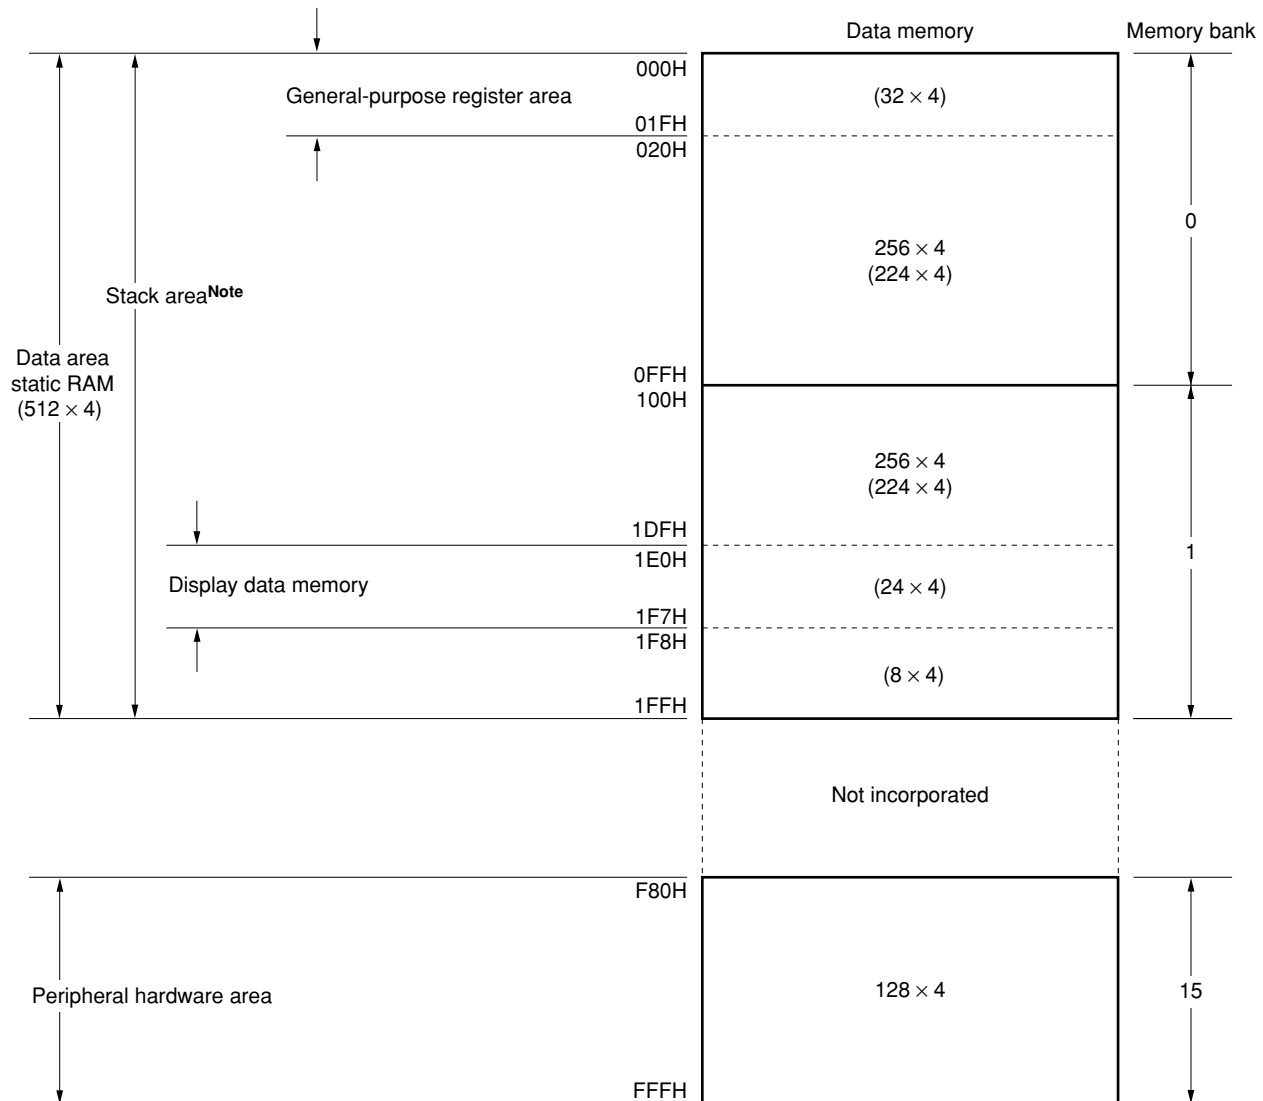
Data memory

Memory bank

000H

General-purpose register area

$(32 \times 4)$

01FH

020H

0

$256 \times 4$
$(224 \times 4)$

Stack area$^{\text{Note}}$

Data area static RAM $(512 \times 4)$

0FFH

100H

$256 \times 4$
$(224 \times 4)$

1DFH

1E0H

1

Display data memory

$(24 \times 4)$

1F7H

1F8H

$(8 \times 4)$

1FFH

Not incorporated

F80H

Peripheral hardware area

$128 \times 4$

15

FFFH